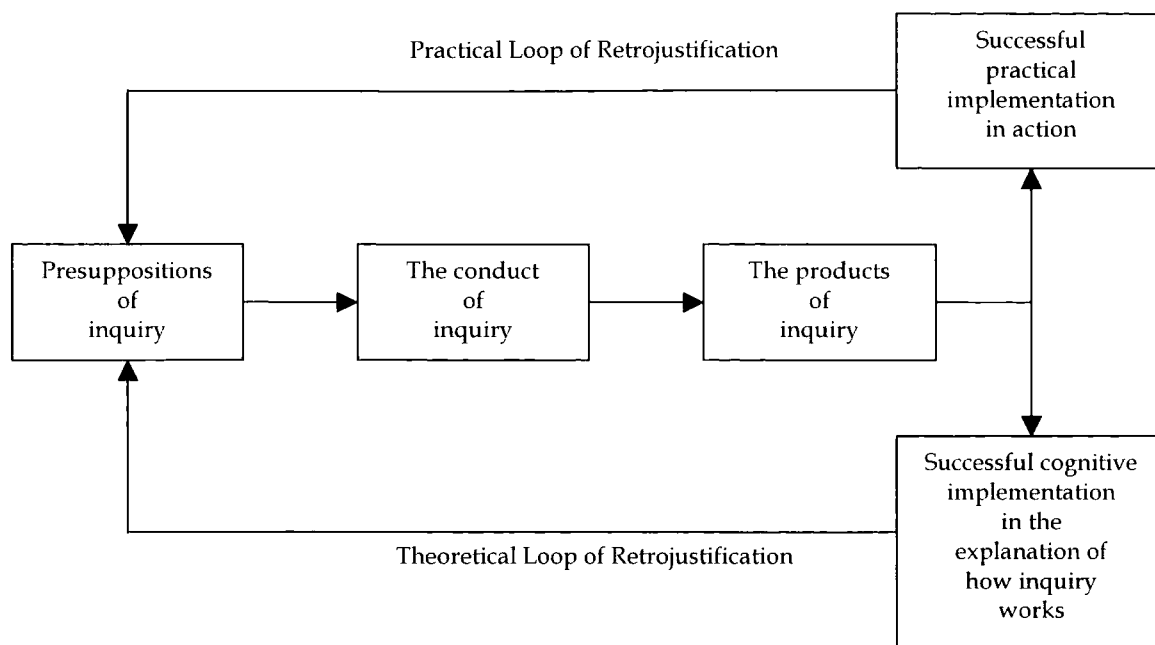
Practical Loop of Retrojustification

Successful practical implementation in action

Presuppositions of inquiry

The conduct of inquiry

The products of inquiry

Successful cognitive implementation in the explanation of how inquiry works

Theoretical Loop of Retrojustification